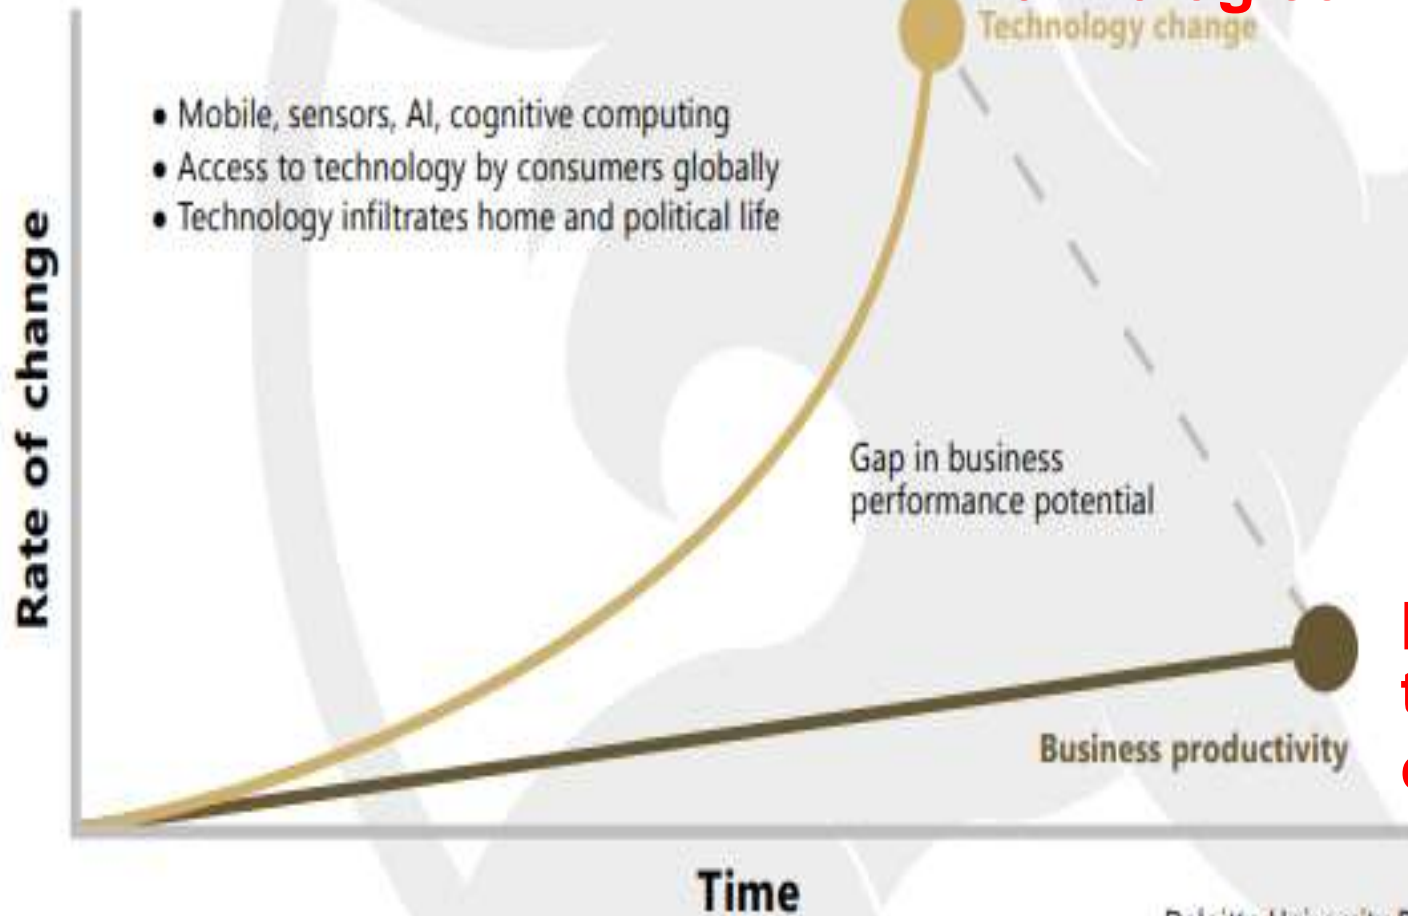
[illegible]

Technology change

• Mobile, sensors, AI, cognitive computing
• Access to technology by consumers globally
• Technology infiltrates home and political life

Rate of change

Gap in business performance potential

Business productivity

Time

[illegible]